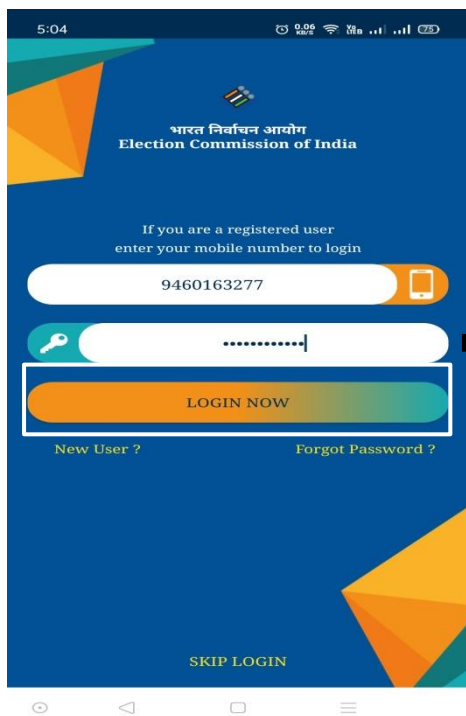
5:04
0.06 KB/S Vo LTE 75

भारत निर्वाचन आयोग
Election Commission of India

If you are a registered user enter your mobile number to login

9460163277

••••••••••••

LOGIN NOW

New User ?

Forgot Password ?

SKIP LOGIN